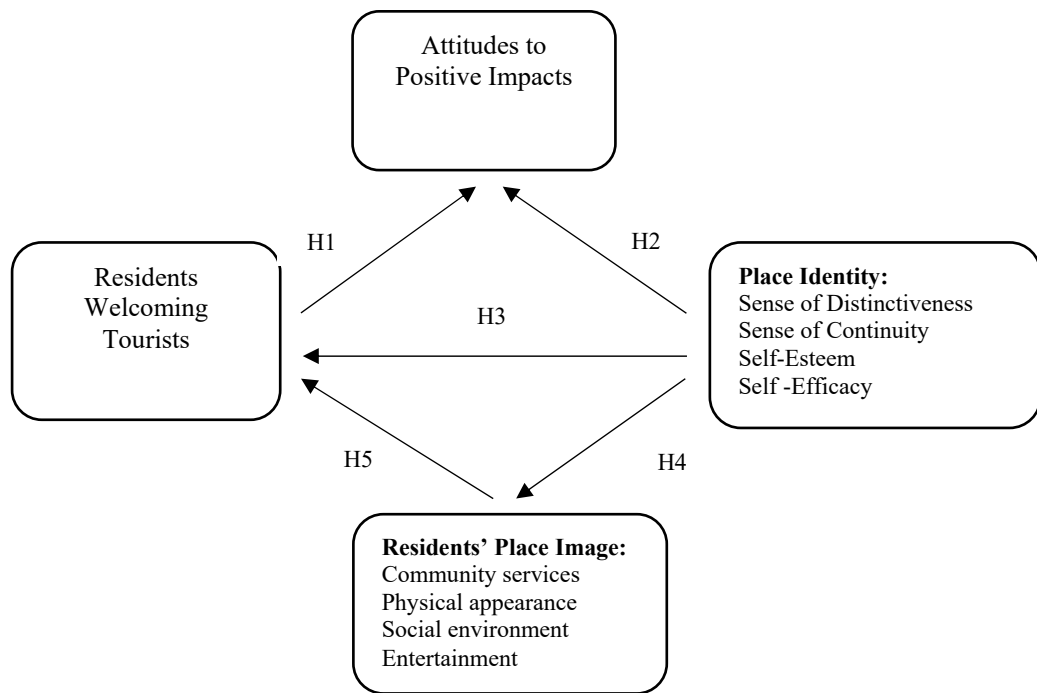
Attitudes to Positive Impacts

H1

H2

Residents Welcoming Tourists

H3

**Place Identity:**
Sense of Distinctiveness
Sense of Continuity
Self-Esteem
Self -Efficacy

H5

H4

**Residents' Place Image:**
Community services
Physical appearance
Social environment
Entertainment